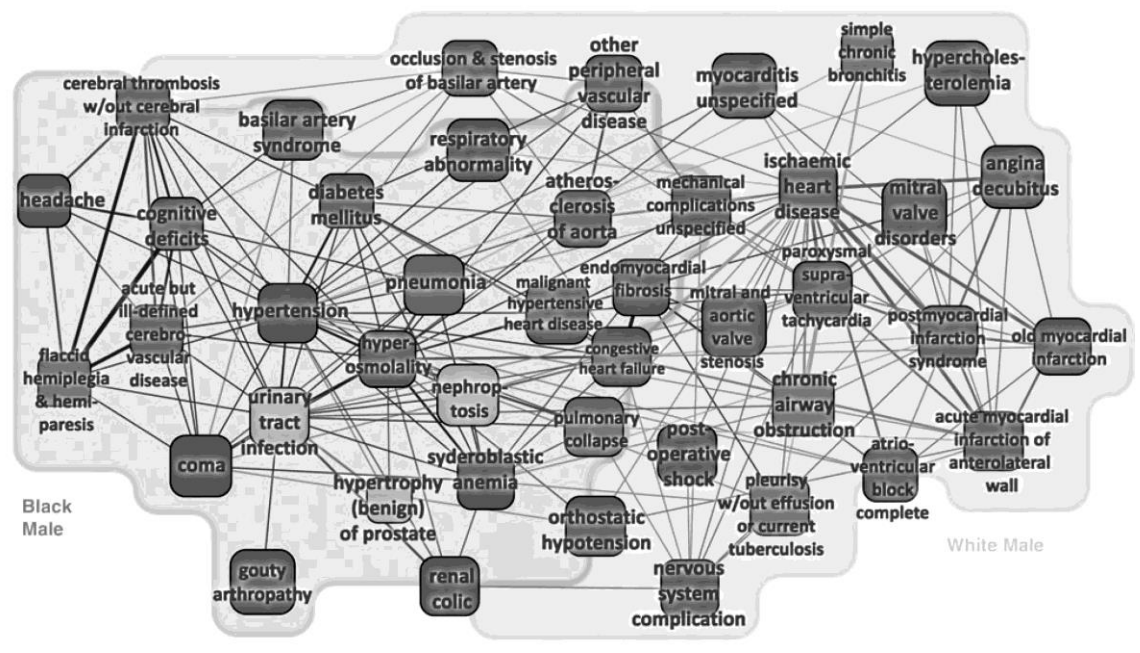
cerebral thrombosis w/out cerebral infarction

occlusion & stenosis of basilar artery

other peripheral vascular disease

myocarditis unspecified

simple chronic bronchitis

hypercholes-terolemia

basilar artery syndrome

respiratory abnormality

headache

cognitive deficits

diabetes mellitus

atheros-clerosis of aorta

mechanical complications unspecified

ischaemic heart disease

mitral valve disorders

angina decubitus

paroxysmal supra-ventricular tachycardia

acute but ill-defined cerebro vascular disease

hypertension

pneumonia

malignant hypertensive heart disease

endomyocardial fibrosis

mitral and aortic valve stenosis

postmyocardial infarction syndrome

old myocardial infarction

flaccid hemiplegia & hemi-paresis

hyper-osmolality

congestive heart failure

nephrop-tosis

urinary tract infection

chronic airway obstruction

pulmonary collapse

acute myocardial infarction of anterolateral wall

coma

syderoblastic anemia

post-operative shock

atrio-ventricular block complete

hypertrophy (benign) of prostate

pleurisy w/out effusion or current tuberculosis

Black Male

orthostatic hypotension

White Male

gouty arthropathy

renal colic

nervous system complication